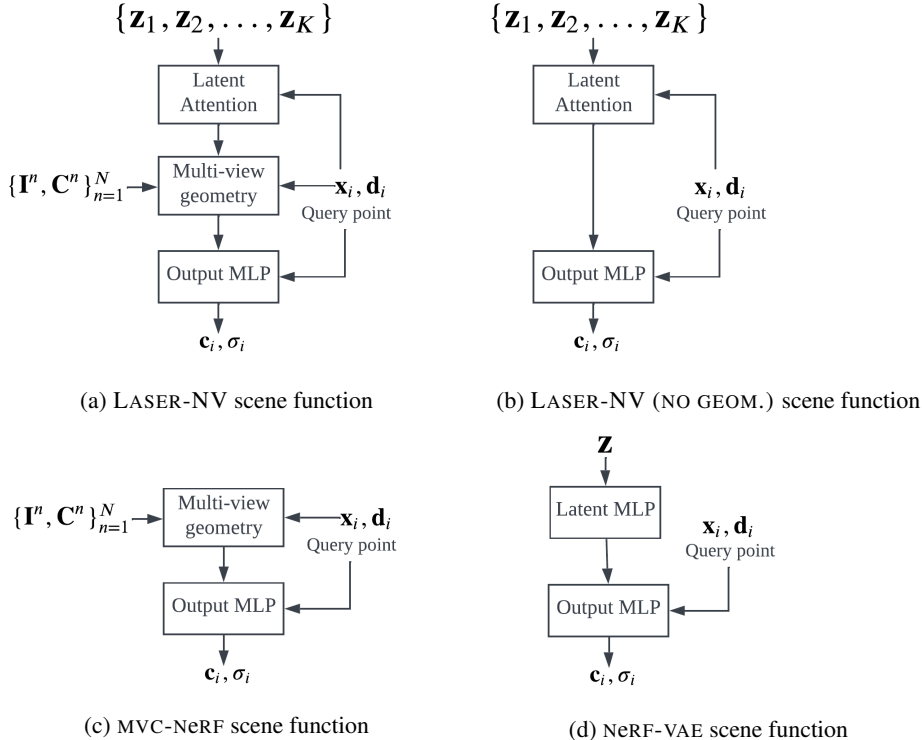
$\{\mathbf{z}_1, \mathbf{z}_2, \ldots, \mathbf{z}_K\}$

Latent Attention

$\{\mathbf{I}^n, \mathbf{C}^n\}_{n=1}^N$

Multi-view geometry

$\mathbf{x}_i, \mathbf{d}_i$
Query point

Output MLP

$\mathbf{c}_i, \sigma_i$

(a) LASER-NV scene function

$\{\mathbf{z}_1, \mathbf{z}_2, \ldots, \mathbf{z}_K\}$

Latent Attention

$\mathbf{x}_i, \mathbf{d}_i$
Query point

Output MLP

$\mathbf{c}_i, \sigma_i$

(b) LASER-NV (NO GEOM.) scene function

$\{\mathbf{I}^n, \mathbf{C}^n\}_{n=1}^N$

Multi-view geometry

$\mathbf{x}_i, \mathbf{d}_i$
Query point

Output MLP

$\mathbf{c}_i, \sigma_i$

(c) MVC-NERF scene function

$\mathbf{z}$

Latent MLP

$\mathbf{x}_i, \mathbf{d}_i$
Query point

Output MLP

$\mathbf{c}_i, \sigma_i$

(d) NERF-VAE scene function